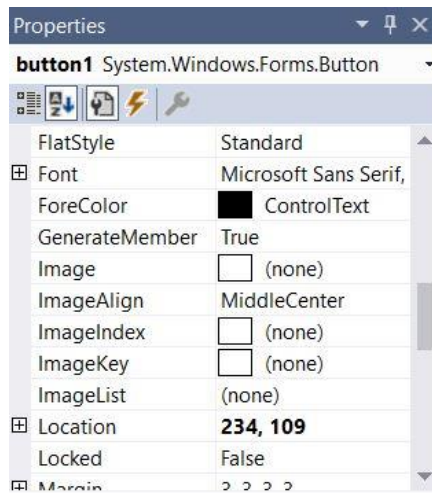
Properties

button1 System.Windows.Forms.Button

| | |
|---|---|
| FlatStyle | Standard |
| ⊞ Font | Microsoft Sans Serif, |
| ForeColor | ControlText |
| GenerateMember | True |
| Image | (none) |
| ImageAlign | MiddleCenter |
| ImageIndex | (none) |
| ImageKey | (none) |
| ImageList | (none) |
| ⊞ Location | 234, 109 |
| Locked | False |
| ⊞ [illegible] | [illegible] |